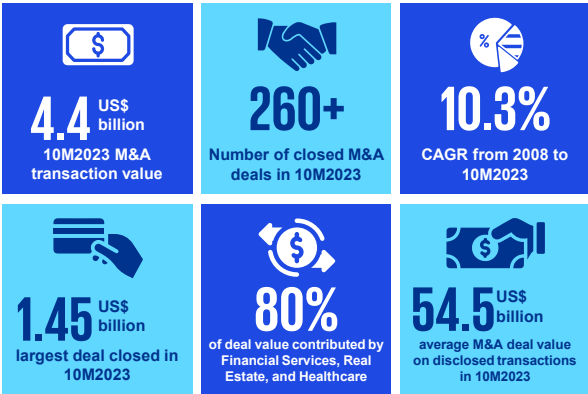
4.4 US$ billion

10M2023 M&A transaction value

260+

Number of closed M&A deals in 10M2023

%

10.3%

CAGR from 2008 to 10M2023

1.45 US$ billion

largest deal closed in 10M2023

80%

of deal value contributed by Financial Services, Real Estate, and Healthcare

54.5 US$ billion

average M&A deal value on disclosed transactions in 10M2023